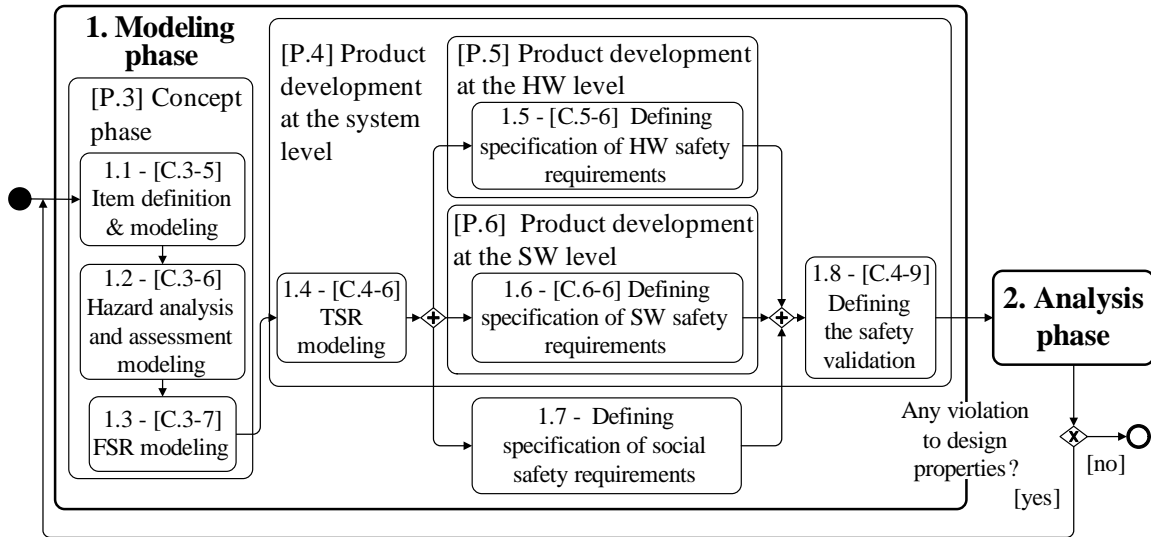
1. Modeling phase

[P.3] Concept phase

1.1 - [C.3-5] Item definition & modeling

1.2 - [C.3-6] Hazard analysis and assessment modeling

1.3 - [C.3-7] FSR modeling

[P.4] Product development at the system level

1.4 - [C.4-6] TSR modeling

[P.5] Product development at the HW level

1.5 - [C.5-6] Defining specification of HW safety requirements

[P.6] Product development at the SW level

1.6 - [C.6-6] Defining specification of SW safety requirements

1.7 - Defining specification of social safety requirements

1.8 - [C.4-9] Defining the safety validation

2. Analysis phase

Any violation to design properties?

[no]

[yes]